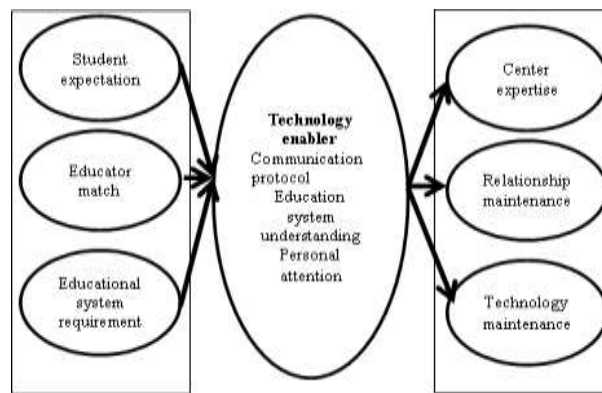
Student expectation

Educator match

Educational system requirement

Technology enabler
Communication protocol
Education system understanding
Personal attention

Center expertise

Relationship maintenance

Technology maintenance